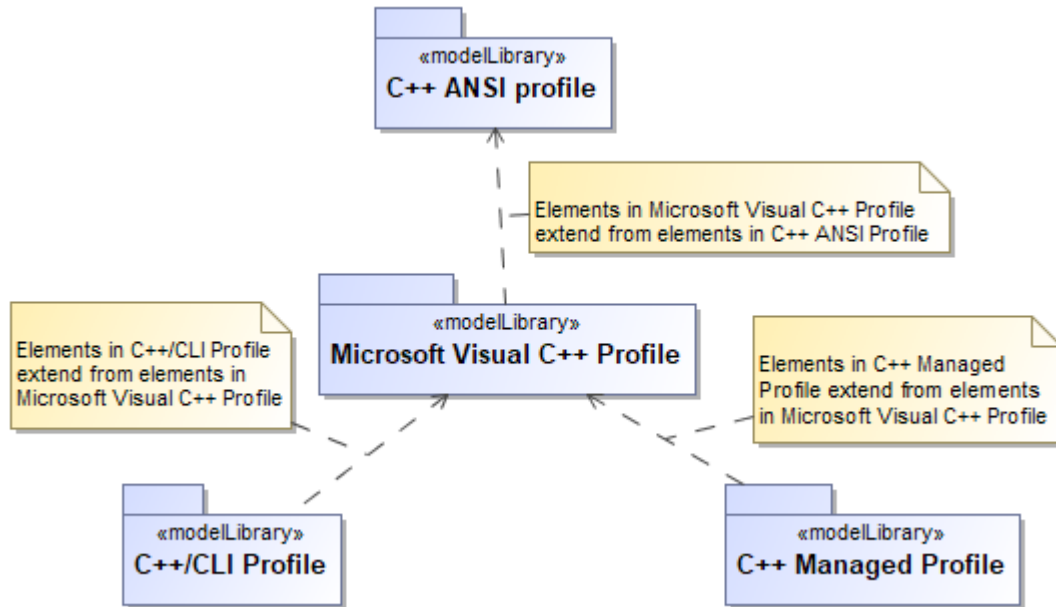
«modelLibrary»
C++ ANSI profile

Elements in Microsoft Visual C++ Profile extend from elements in C++ ANSI Profile

«modelLibrary»
Microsoft Visual C++ Profile

Elements in C++/CLI Profile extend from elements in Microsoft Visual C++ Profile

Elements in C++ Managed Profile extend from elements in Microsoft Visual C++ Profile

«modelLibrary»
C++/CLI Profile

«modelLibrary»
C++ Managed Profile